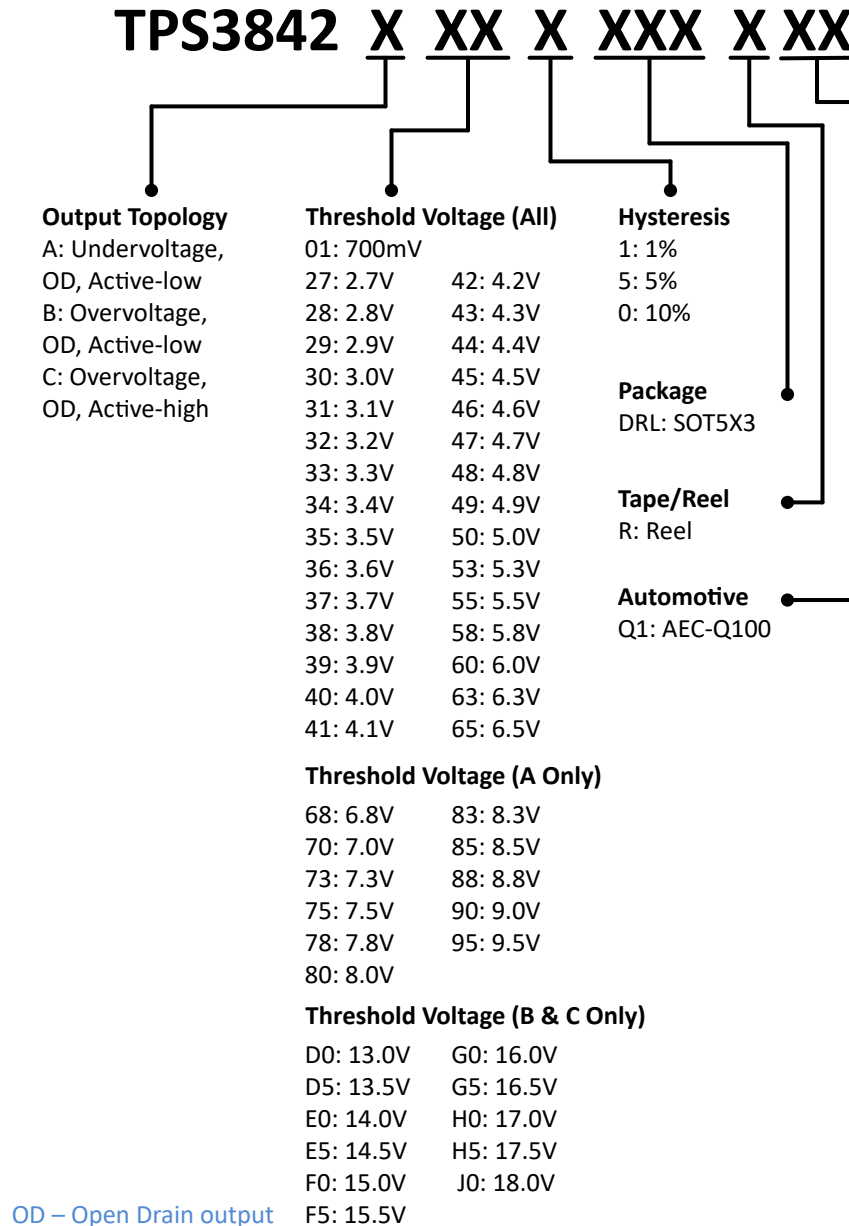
TPS3842 X XX X XXX X XX

Output Topology
A: Undervoltage, OD, Active-low
B: Overvoltage, OD, Active-low
C: Overvoltage, OD, Active-high

Threshold Voltage (All)
01: 700mV

| | |
|---|---|
| 27: 2.7V | 42: 4.2V |
| 28: 2.8V | 43: 4.3V |
| 29: 2.9V | 44: 4.4V |
| 30: 3.0V | 45: 4.5V |
| 31: 3.1V | 46: 4.6V |
| 32: 3.2V | 47: 4.7V |
| 33: 3.3V | 48: 4.8V |
| 34: 3.4V | 49: 4.9V |
| 35: 3.5V | 50: 5.0V |
| 36: 3.6V | 53: 5.3V |
| 37: 3.7V | 55: 5.5V |
| 38: 3.8V | 58: 5.8V |
| 39: 3.9V | 60: 6.0V |
| 40: 4.0V | 63: 6.3V |
| 41: 4.1V | 65: 6.5V |

Threshold Voltage (A Only)

| | |
|---|---|
| 68: 6.8V | 83: 8.3V |
| 70: 7.0V | 85: 8.5V |
| 73: 7.3V | 88: 8.8V |
| 75: 7.5V | 90: 9.0V |
| 78: 7.8V | 95: 9.5V |
| 80: 8.0V | |

Threshold Voltage (B & C Only)

| | |
|---|---|
| D0: 13.0V | G0: 16.0V |
| D5: 13.5V | G5: 16.5V |
| E0: 14.0V | H0: 17.0V |
| E5: 14.5V | H5: 17.5V |
| F0: 15.0V | J0: 18.0V |
| F5: 15.5V | |

Hysteresis
1: 1%
5: 5%
0: 10%

Package
DRL: SOT5X3

Tape/Reel
R: Reel

Automotive
Q1: AEC-Q100

OD – Open Drain output